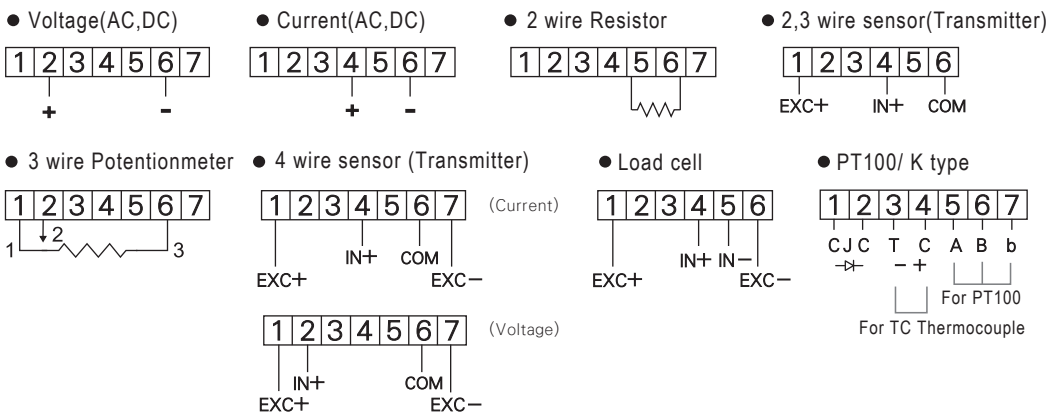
● Voltage(AC,DC)

| 1 | 2 | 3 | 4 | 5 | 6 | 7 |
|---|---|---|---|---|---|---|

+ -

● Current(AC,DC)

| 1 | 2 | 3 | 4 | 5 | 6 | 7 |
|---|---|---|---|---|---|---|

+ -

● 2 wire Resistor

| 1 | 2 | 3 | 4 | 5 | 6 | 7 |
|---|---|---|---|---|---|---|

● 2,3 wire sensor(Transmitter)

| 1 | 2 | 3 | 4 | 5 | 6 |
|---|---|---|---|---|---|

EXC+ IN+ COM

● 3 wire Potentionmeter

| 1 | 2 | 3 | 4 | 5 | 6 | 7 |
|---|---|---|---|---|---|---|

1 2 3

● 4 wire sensor (Transmitter)

| 1 | 2 | 3 | 4 | 5 | 6 | 7 |
|---|---|---|---|---|---|---|

(Current)

EXC+ IN+ COM EXC−

| 1 | 2 | 3 | 4 | 5 | 6 | 7 |
|---|---|---|---|---|---|---|

(Voltage)

EXC+ IN+ COM EXC−

● Load cell

| 1 | 2 | 3 | 4 | 5 | 6 |
|---|---|---|---|---|---|

EXC+ IN+ IN− EXC−

● PT100/ K type

| 1 | 2 | 3 | 4 | 5 | 6 | 7 |
|---|---|---|---|---|---|---|

CJC T C A B b

− +

For PT100

For TC Thermocouple